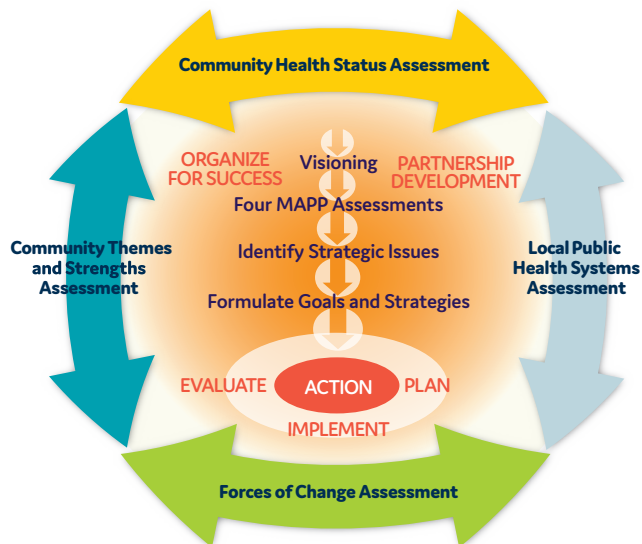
Community Health Status Assessment

ORGANIZE FOR SUCCESS

Visioning

PARTNERSHIP DEVELOPMENT

Four MAPP Assessments

Identify Strategic Issues

Formulate Goals and Strategies

Community Themes and Strengths Assessment

Local Public Health Systems Assessment

EVALUATE

ACTION

PLAN

IMPLEMENT

Forces of Change Assessment